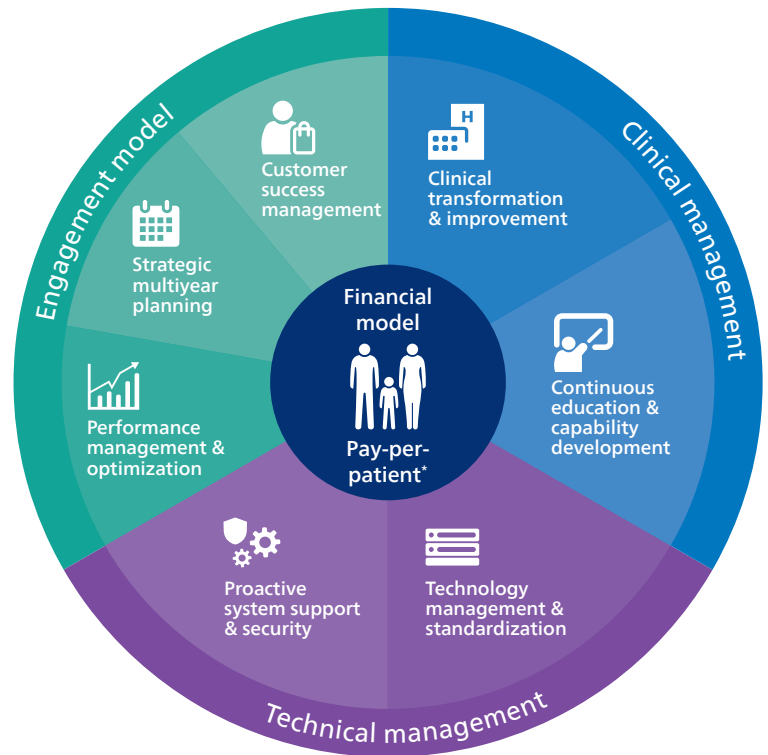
Engagement model

Clinical management

Technical management

Customer success management

Strategic multiyear planning

Performance management & optimization

Clinical transformation & improvement

H

Continuous education & capability development

Proactive system support & security

Technology management & standardization

Financial model

Pay-per-patient*